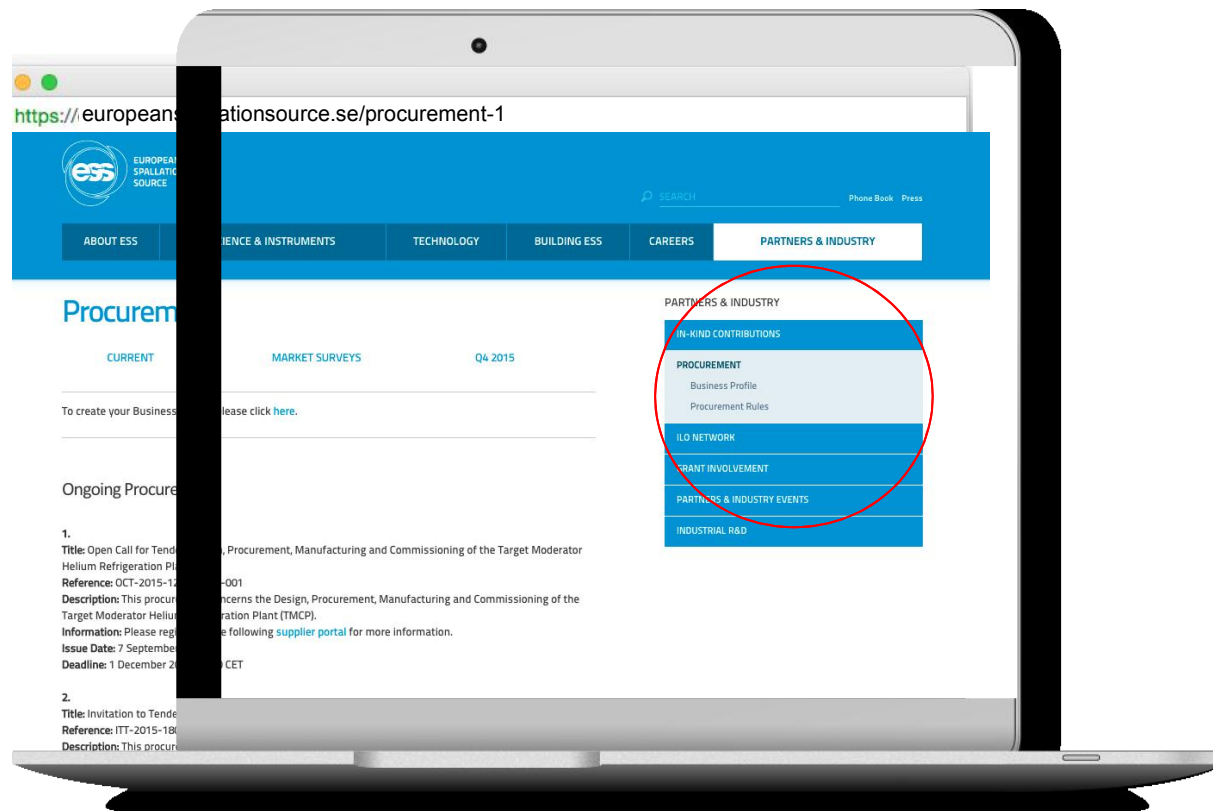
https://europeans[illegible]ationsource.se/procurement-1

EUROPEAN SPALLATIO SOURCE

SEARCH

Phone Book Press

ABOUT ESS

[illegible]IENCE & INSTRUMENTS

TECHNOLOGY

BUILDING ESS

CAREERS

PARTNERS & INDUSTRY

Procurem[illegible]

CURRENT

MARKET SURVEYS

Q4 2015

To create your Business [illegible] please click here.

Ongoing Procure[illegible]

1.
Title: Open Call for Tende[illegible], Procurement, Manufacturing and Commissioning of the Target Moderator Helium Refrigeration Pl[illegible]
Reference: OCT-2015-12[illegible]-001
Description: This procur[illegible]ncerns the Design, Procurement, Manufacturing and Commissioning of the Target Moderator Heliu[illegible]ration Plant (TMCP).
Information: Please regi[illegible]e following supplier portal for more information.
Issue Date: 7 September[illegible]
Deadline: 1 December 2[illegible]) CET

2.
Title: Invitation to Tende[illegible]
Reference: ITT-2015-18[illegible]
Description: This procur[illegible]

PARTNERS & INDUSTRY

IN-KIND CONTRIBUTIONS

PROCUREMENT

Business Profile

Procurement Rules

ILO NETWORK

GRANT INVOLVEMENT

PARTNERS & INDUSTRY EVENTS

INDUSTRIAL R&D